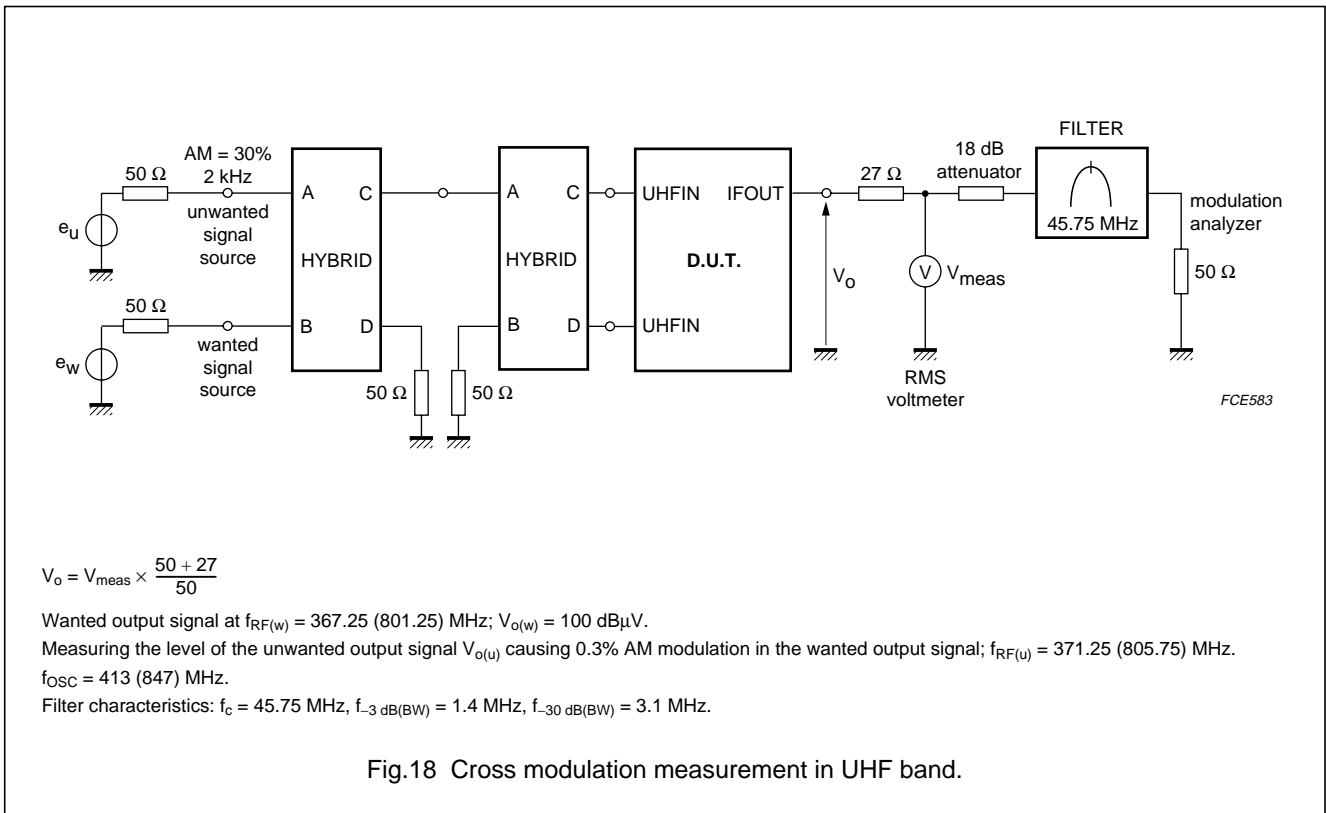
AM = 30%
2 kHz

50 Ω

$e_u$

unwanted signal source

50 Ω

$e_w$

wanted signal source

A C
HYBRID
B D

50 Ω

A C
HYBRID
B D

50 Ω

UHFIN IFOUT
D.U.T.
UHFIN

$V_o$

27 Ω

V $V_{meas}$

RMS voltmeter

18 dB attenuator

FILTER

45.75 MHz

modulation analyzer

50 Ω

FCE583

$V_o = V_{meas} \times \frac{50 + 27}{50}$

Wanted output signal at $f_{RF(w)}$ = 367.25 (801.25) MHz; $V_{o(w)}$ = 100 dBμV.

Measuring the level of the unwanted output signal $V_{o(u)}$ causing 0.3% AM modulation in the wanted output signal; $f_{RF(u)}$ = 371.25 (805.75) MHz.

$f_{OSC}$ = 413 (847) MHz.

Filter characteristics: $f_c$ = 45.75 MHz, $f_{-3\ dB(BW)}$ = 1.4 MHz, $f_{-30\ dB(BW)}$ = 3.1 MHz.

Fig.18 Cross modulation measurement in UHF band.